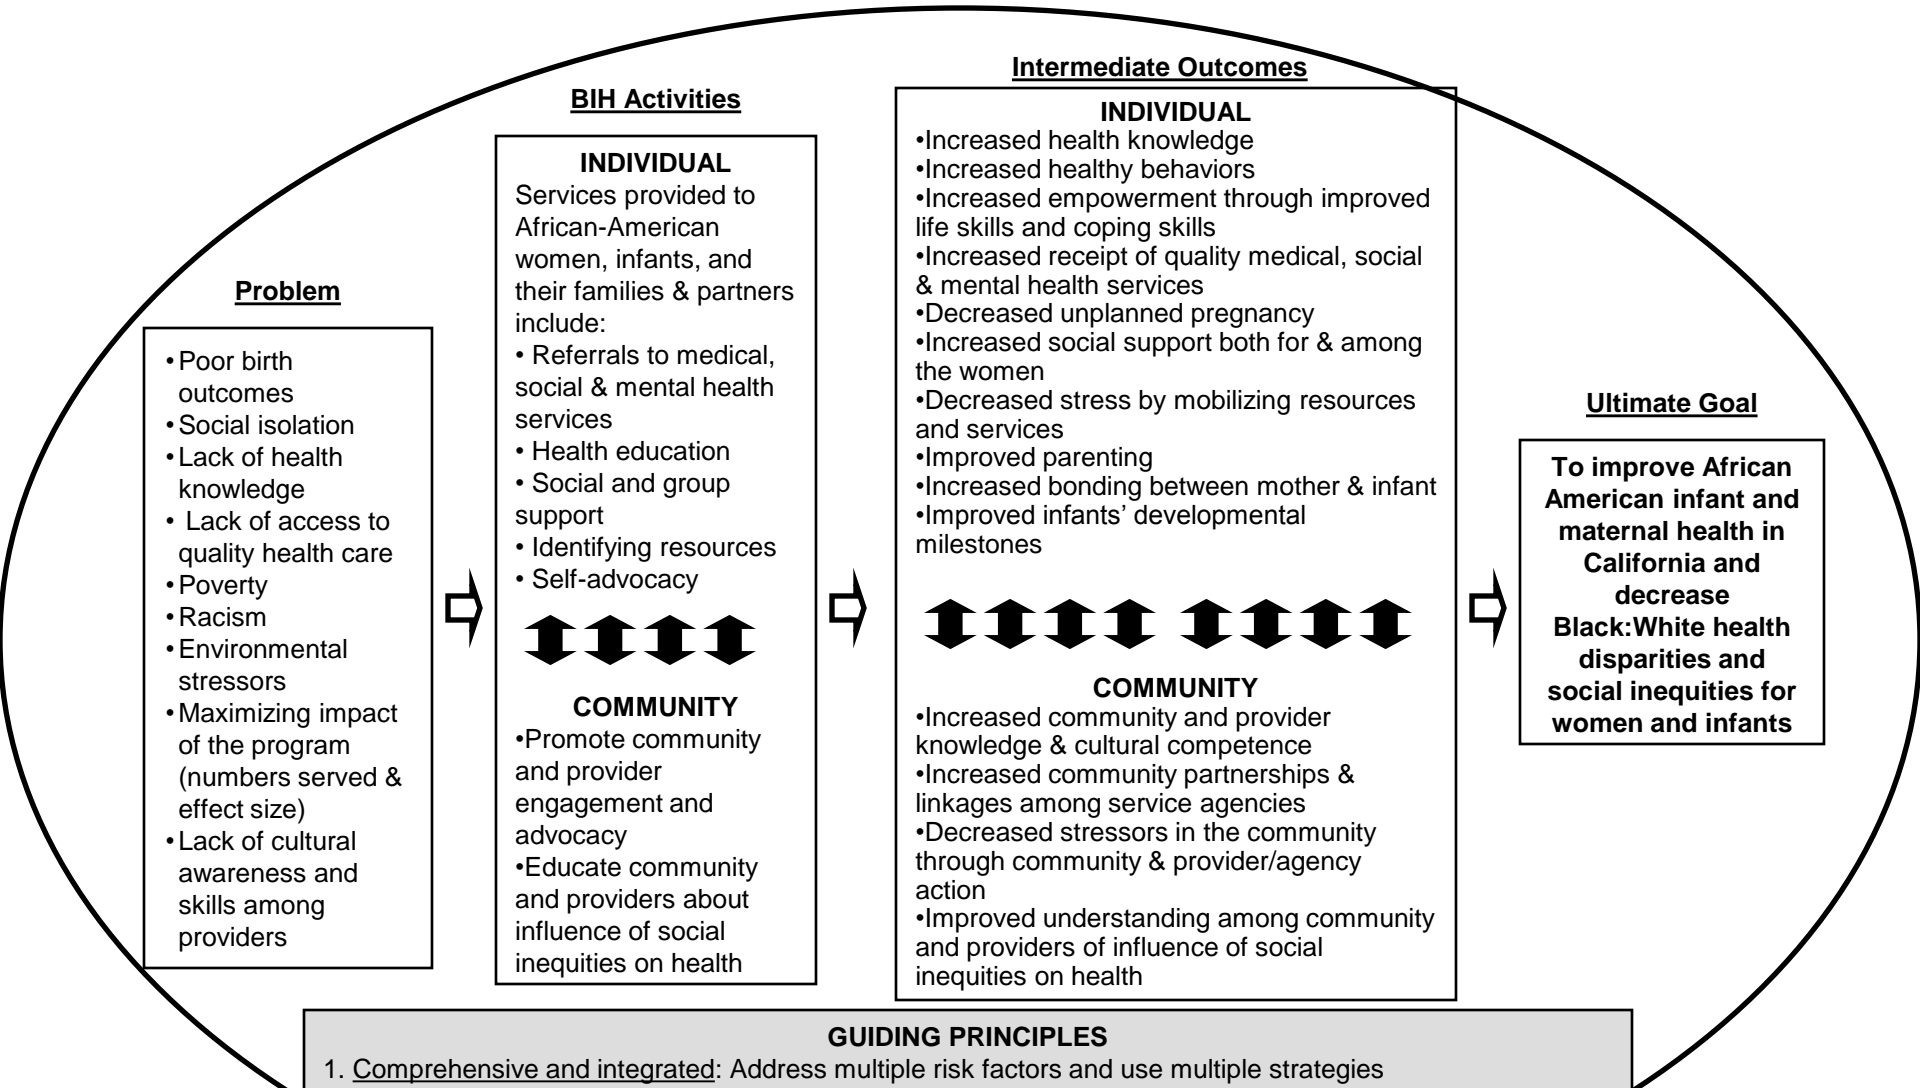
Problem

• Poor birth outcomes
• Social isolation
• Lack of health knowledge
• Lack of access to quality health care
• Poverty
• Racism
• Environmental stressors
• Maximizing impact of the program (numbers served & effect size)
• Lack of cultural awareness and skills among providers

BIH Activities

INDIVIDUAL
Services provided to African-American women, infants, and their families & partners include:
• Referrals to medical, social & mental health services
• Health education
• Social and group support
• Identifying resources
• Self-advocacy

COMMUNITY
•Promote community and provider engagement and advocacy
•Educate community and providers about influence of social inequities on health

Intermediate Outcomes

INDIVIDUAL
•Increased health knowledge
•Increased healthy behaviors
•Increased empowerment through improved life skills and coping skills
•Increased receipt of quality medical, social & mental health services
•Decreased unplanned pregnancy
•Increased social support both for & among the women
•Decreased stress by mobilizing resources and services
•Improved parenting
•Increased bonding between mother & infant
•Improved infants' developmental milestones

COMMUNITY
•Increased community and provider knowledge & cultural competence
•Increased community partnerships & linkages among service agencies
•Decreased stressors in the community through community & provider/agency action
•Improved understanding among community and providers of influence of social inequities on health

Ultimate Goal

To improve African American infant and maternal health in California and decrease Black:White health disparities and social inequities for women and infants

GUIDING PRINCIPLES
1. Comprehensive and integrated: Address multiple risk factors and use multiple strategies